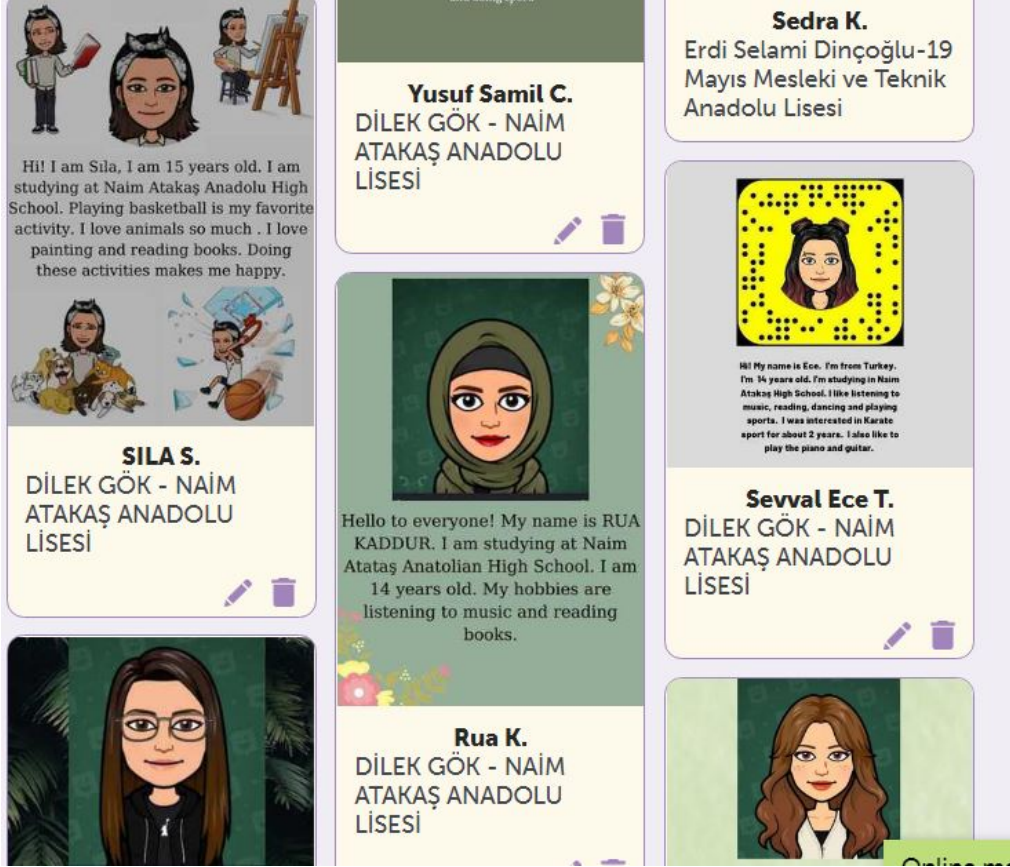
Hi! I am Sıla, I am 15 years old. I am studying at Naim Atakaş Anadolu High School. Playing basketball is my favorite activity. I love animals so much . I love painting and reading books. Doing these activities makes me happy.

SILA S.
DİLEK GÖK - NAİM ATAKAŞ ANADOLU LİSESİ

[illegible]

Yusuf Samil C.
DİLEK GÖK - NAİM ATAKAŞ ANADOLU LİSESİ

Hello to everyone! My name is RUA KADDUR. I am studying at Naim Atataş Anatolian High School. I am 14 years old. My hobbies are listening to music and reading books.

Rua K.
DİLEK GÖK - NAİM ATAKAŞ ANADOLU LİSESİ

Sedra K.
Erdi Selami Dinçoğlu-19 Mayıs Mesleki ve Teknik Anadolu Lisesi

Hi! My name is Ece. I'm from Turkey. I'm 14 years old. I'm studying in Naim Atakaş High School. I like listening to music, reading, dancing and playing sports. I was interested in Karate sport for about 2 years. I also like to play the piano and guitar.

Sevval Ece T.
DİLEK GÖK - NAİM ATAKAŞ ANADOLU LİSESİ

Online m